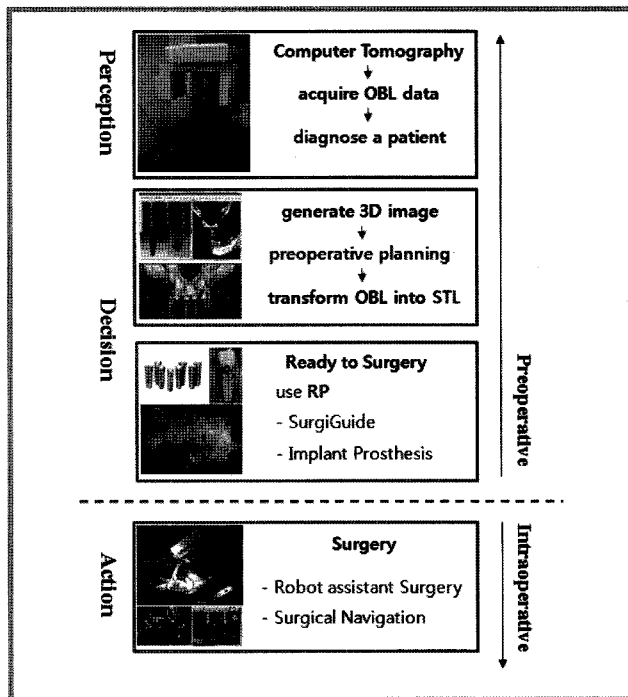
Perception

Computer Tomography
↓
acquire OBL data
↓
diagnose a patient

Decision

generate 3D image
↓
preoperative planning
↓
transform OBL into STL

Ready to Surgery
use RP
- SurgiGuide
- Implant Prosthesis

Preoperative

Action

Surgery
- Robot assistant Surgery
- Surgical Navigation

Intraoperative